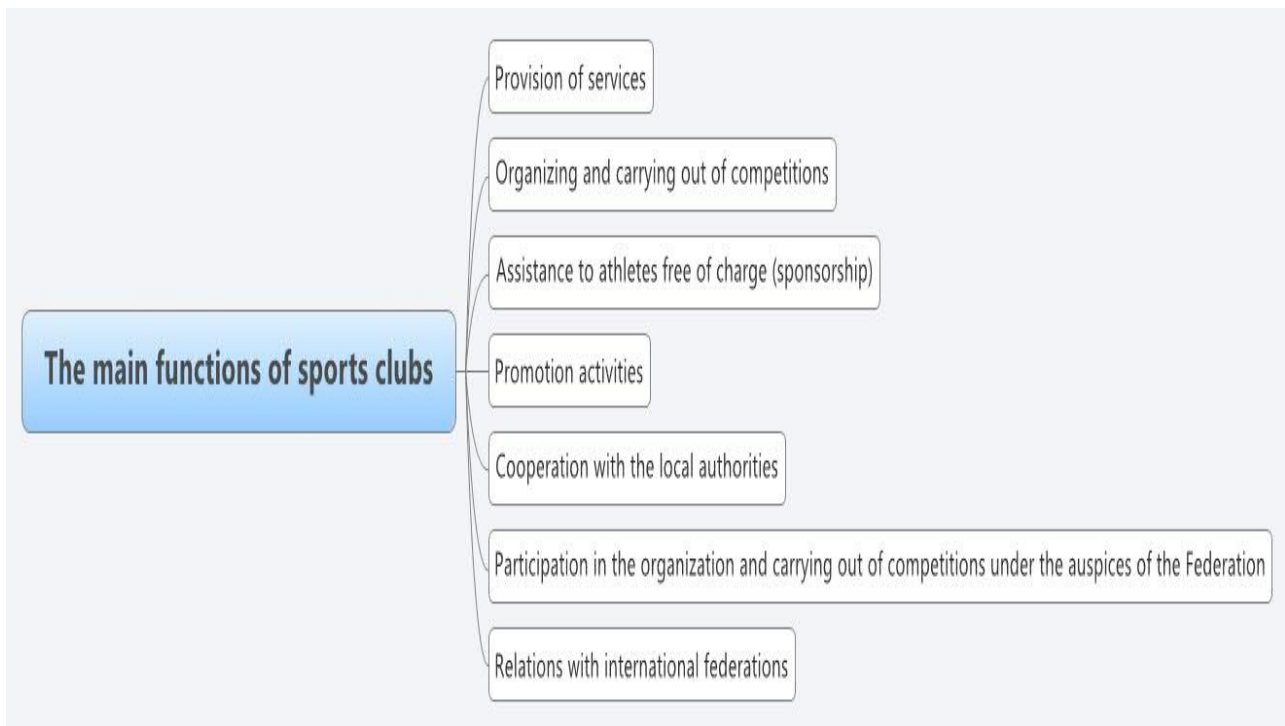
The main functions of sports clubs

Provision of services

Organizing and carrying out of competitions

Assistance to athletes free of charge (sponsorship)

Promotion activities

Cooperation with the local authorities

Participation in the organization and carrying out of competitions under the auspices of the Federation

Relations with international federations